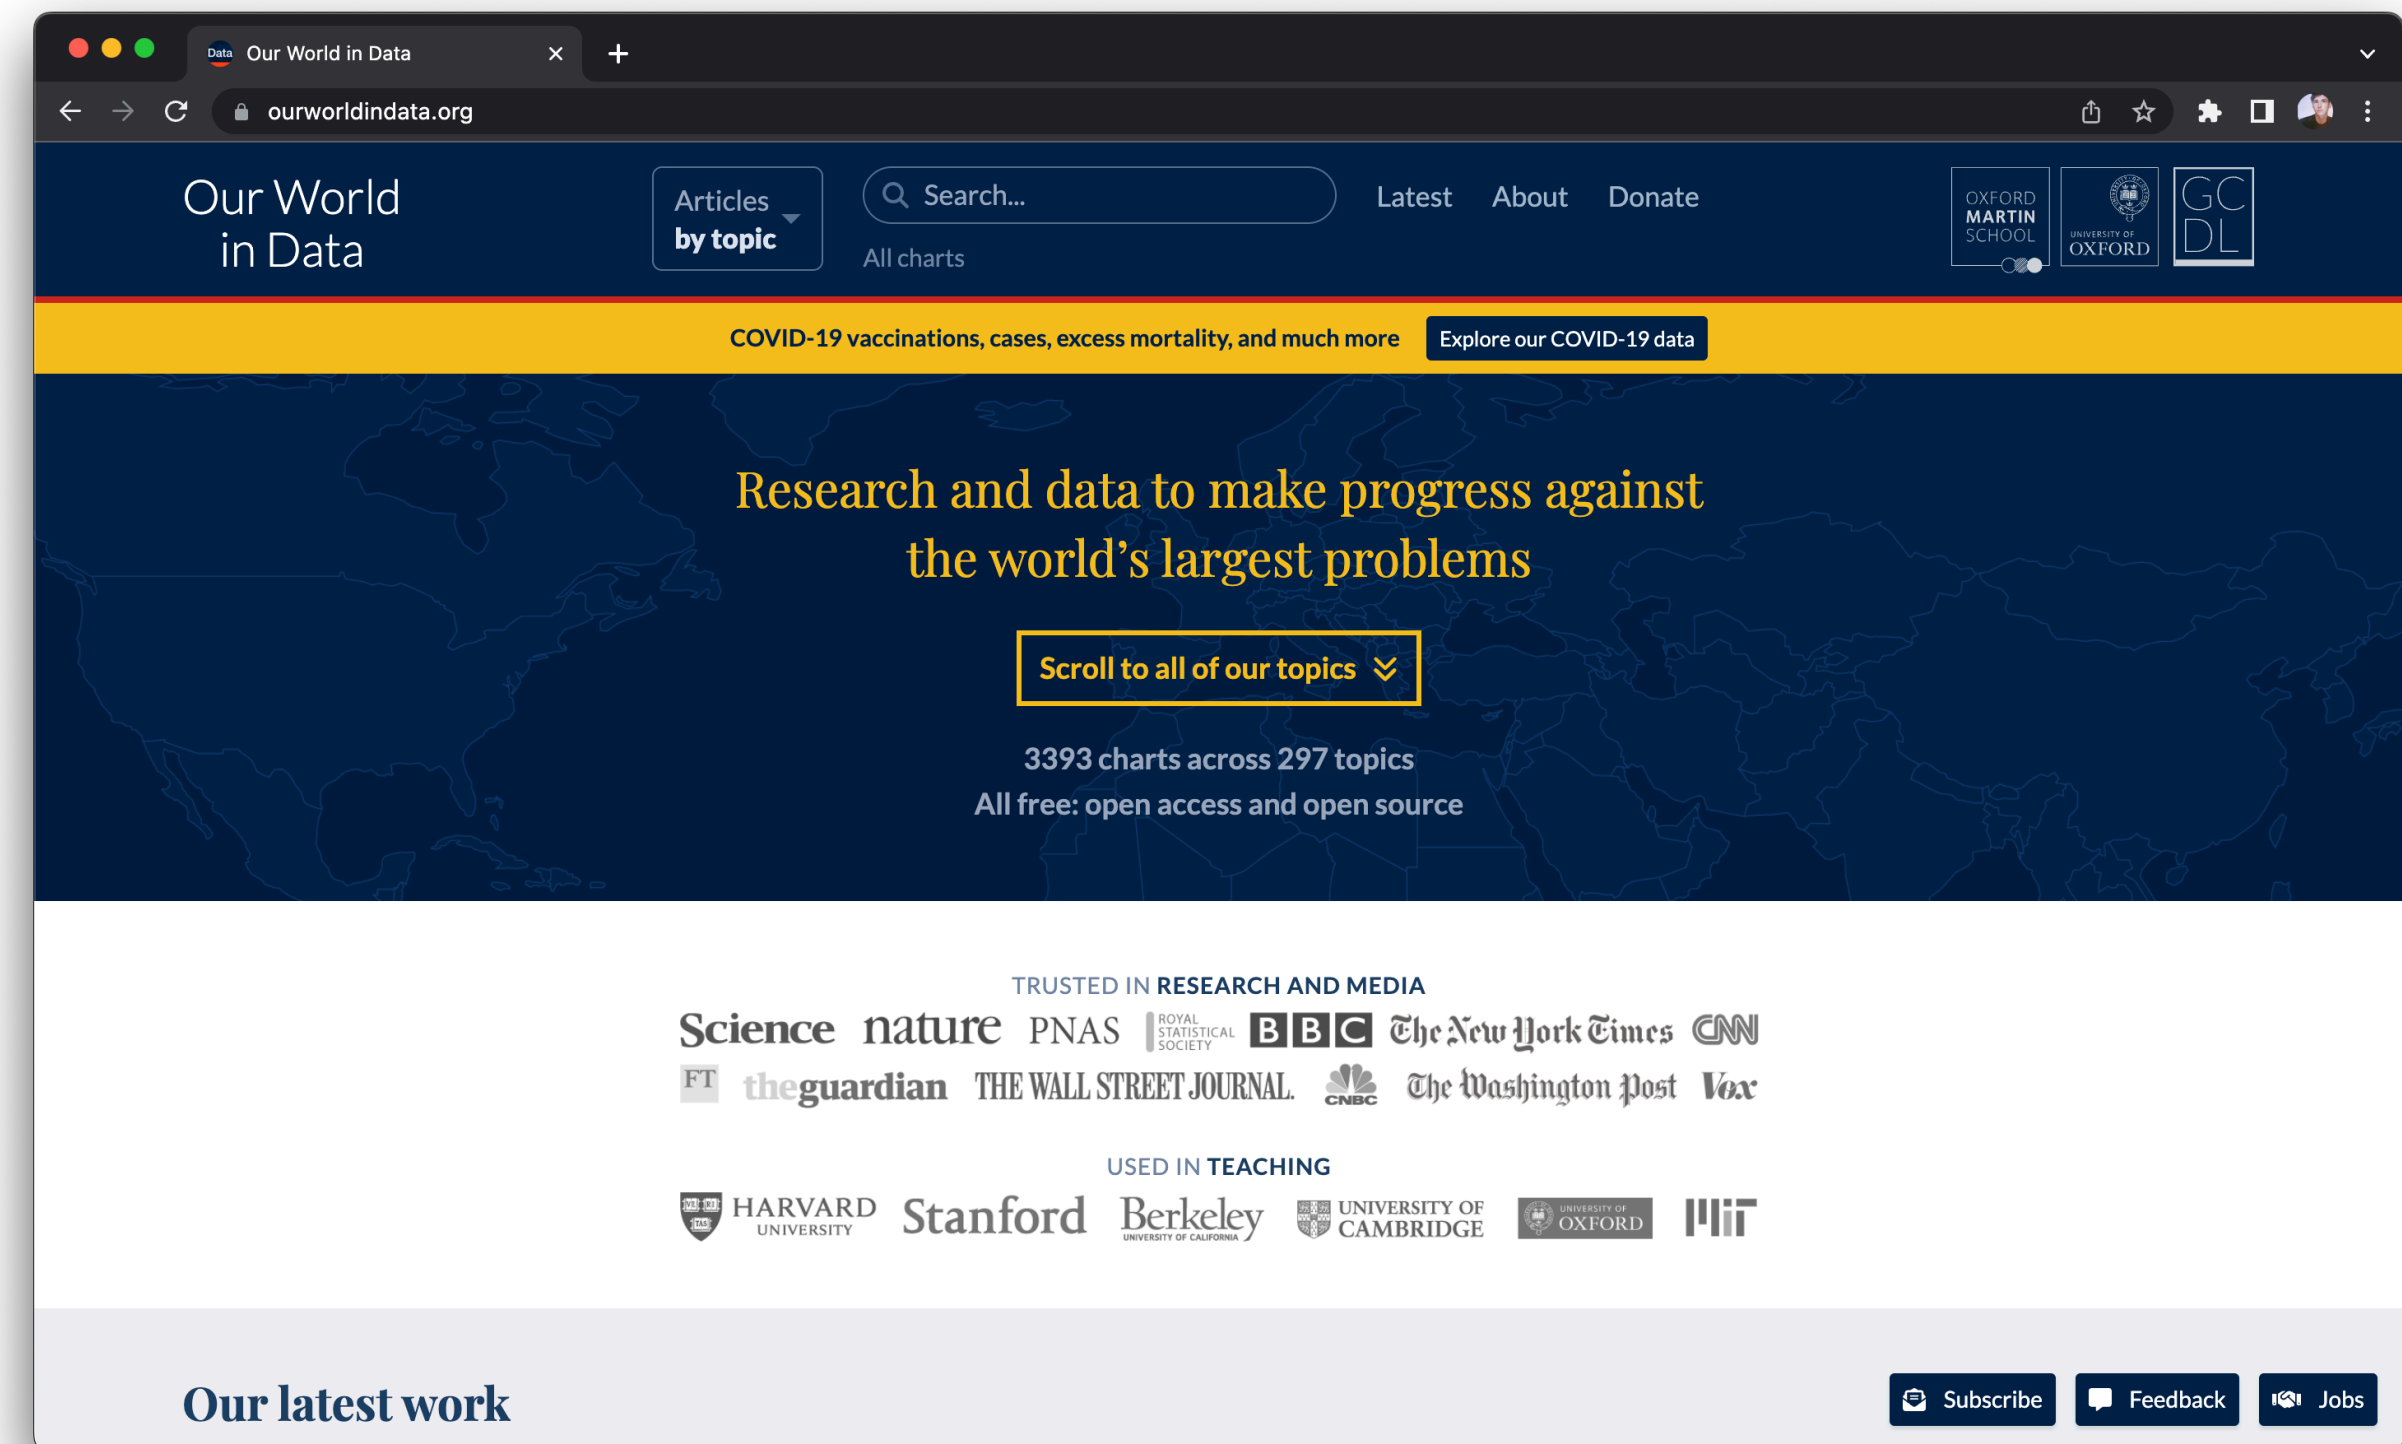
Data Our World in Data

ourworldindata.org

Our World in Data

Articles by topic

Search...

All charts

Latest About Donate

OXFORD MARTIN SCHOOL

UNIVERSITY OF OXFORD

GC DL

COVID-19 vaccinations, cases, excess mortality, and much more

Explore our COVID-19 data

Research and data to make progress against the world's largest problems

Scroll to all of our topics

3393 charts across 297 topics

All free: open access and open source

TRUSTED IN RESEARCH AND MEDIA

Science nature PNAS ROYAL STATISTICAL SOCIETY BBC The New York Times CNN

FT theguardian THE WALL STREET JOURNAL. CNBC The Washington Post Vox

USED IN TEACHING

HARVARD UNIVERSITY Stanford Berkeley UNIVERSITY OF CALIFORNIA UNIVERSITY OF CAMBRIDGE UNIVERSITY OF OXFORD MIT

Our latest work

Subscribe Feedback Jobs